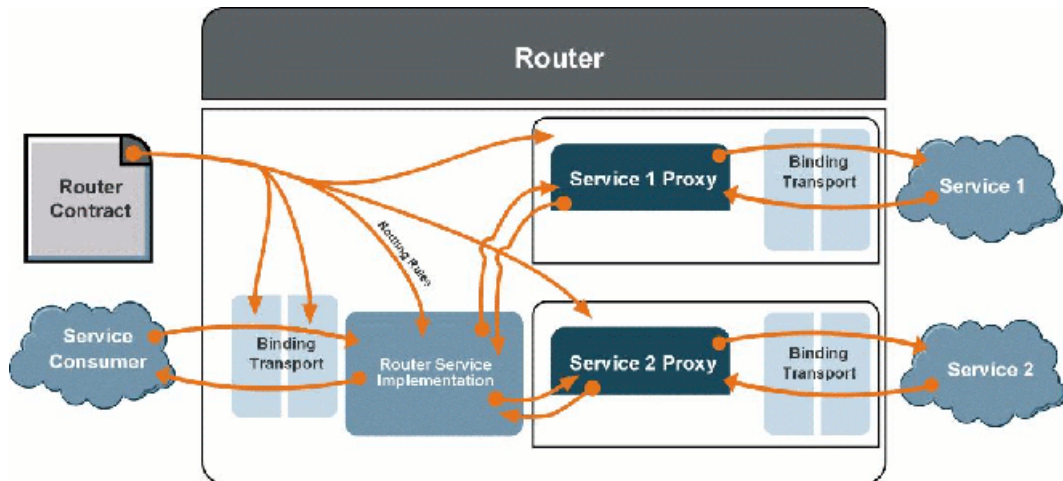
Router

Router Contract

Routing Rules

Service 1 Proxy

Binding Transport

Service 1

Service Consumer

Binding Transport

Router Service Implementation

Service 2 Proxy

Binding Transport

Service 2